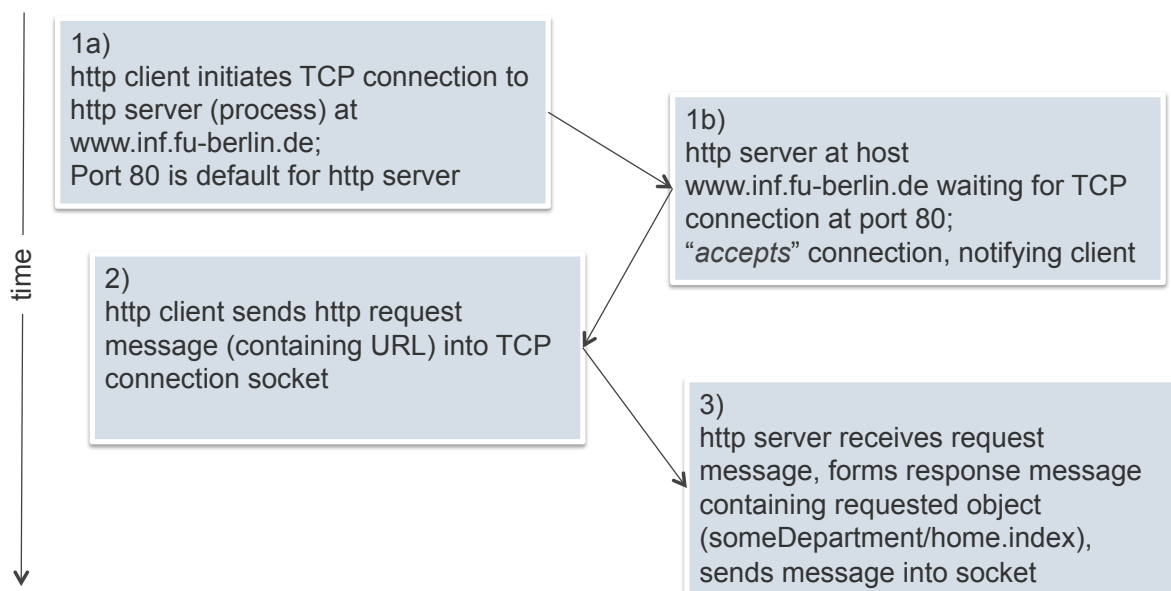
time

1a)
http client initiates TCP connection to http server (process) at www.inf.fu-berlin.de;
Port 80 is default for http server

1b)
http server at host www.inf.fu-berlin.de waiting for TCP connection at port 80;
"*accepts*" connection, notifying client

2)
http client sends http request message (containing URL) into TCP connection socket

3)
http server receives request message, forms response message containing requested object (someDepartment/home.index), sends message into socket